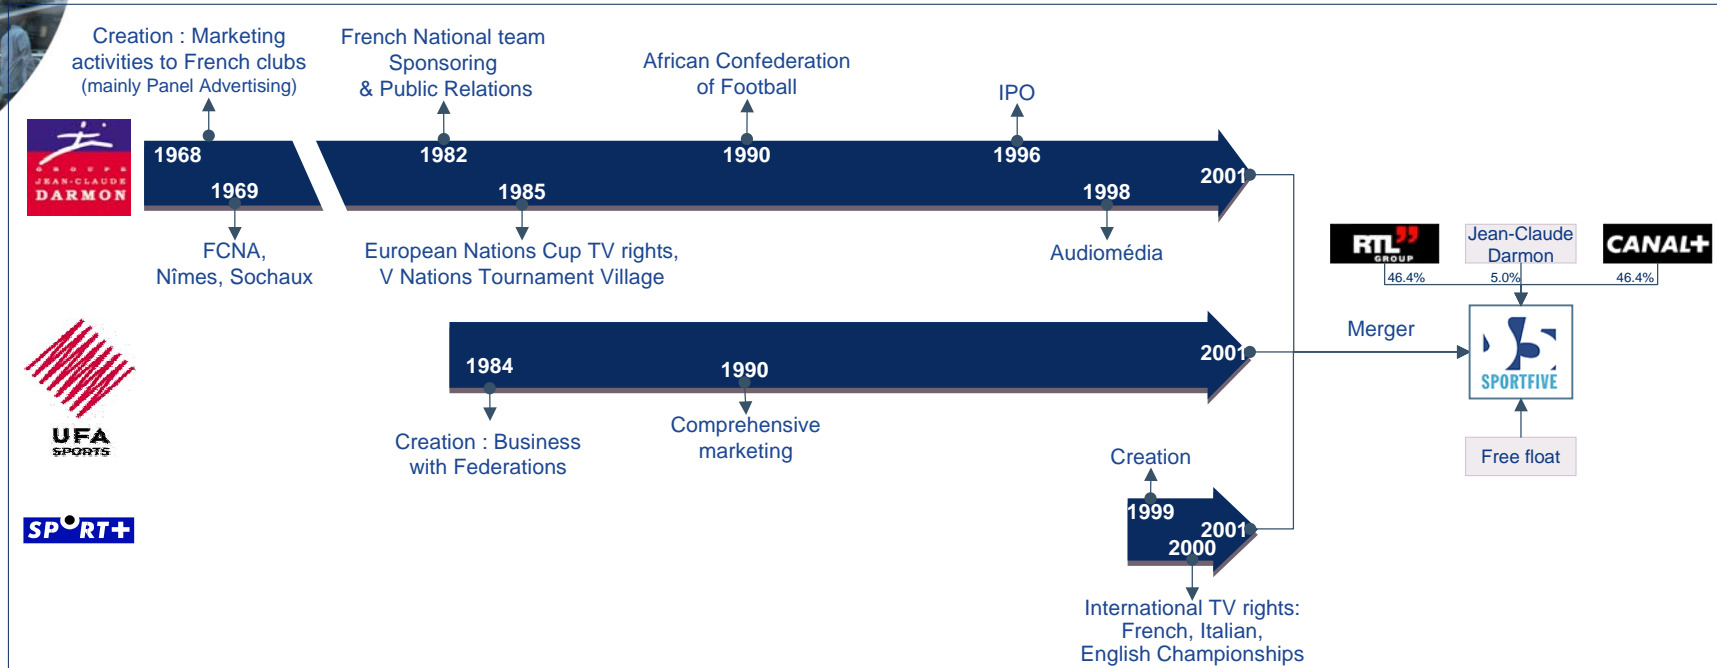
Creation : Marketing activities to French clubs (mainly Panel Advertising)

French National team Sponsoring & Public Relations

African Confederation of Football

IPO

GROUPE JEAN-CLAUDE DARMON

1968

1969

1982

1985

1990

1996

1998

2001

FCNA, Nîmes, Sochaux

European Nations Cup TV rights, V Nations Tournament Village

Audiomédia

RTL GROUP

46.4%

Jean-Claude Darmon

5.0%

CANAL+

46.4%

Merger

UFA SPORTS

1984

1990

2001

SPORTFIVE

Creation : Business with Federations

Comprehensive marketing

Free float

Creation

SPORT+

1999

2001

2000

International TV rights: French, Italian, English Championships